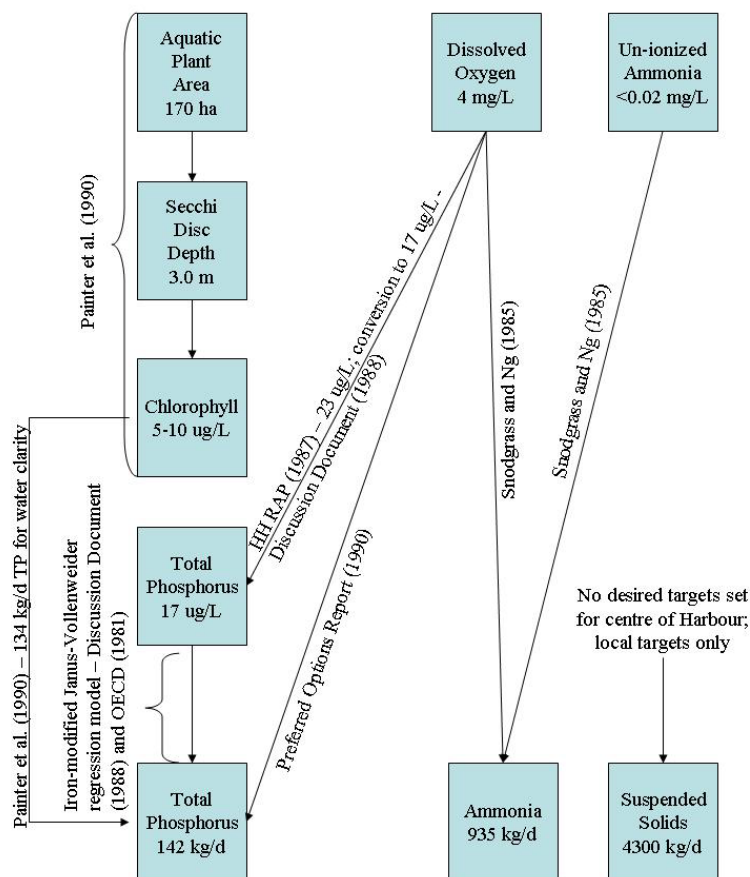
Aquatic Plant Area 170 ha

Secchi Disc Depth 3.0 m

Chlorophyll 5-10 ug/L

Painter et al. (1990)

Dissolved Oxygen 4 mg/L

Un-ionized Ammonia <0.02 mg/L

HH RAP (1987) – 23 ug/L; conversion to 17 ug/L - Discussion Document (1988)

Preferred Options Report (1990)

Snodgrass and Ng (1985)

Snodgrass and Ng (1985)

Painter et al. (1990) – 134 kg/d TP for water clarity

Iron-modified Janus-Vollenweider regression model – Discussion Document (1988) and OECD (1981)

Total Phosphorus 17 ug/L

No desired targets set for centre of Harbour; local targets only

Total Phosphorus 142 kg/d

Ammonia 935 kg/d

Suspended Solids 4300 kg/d